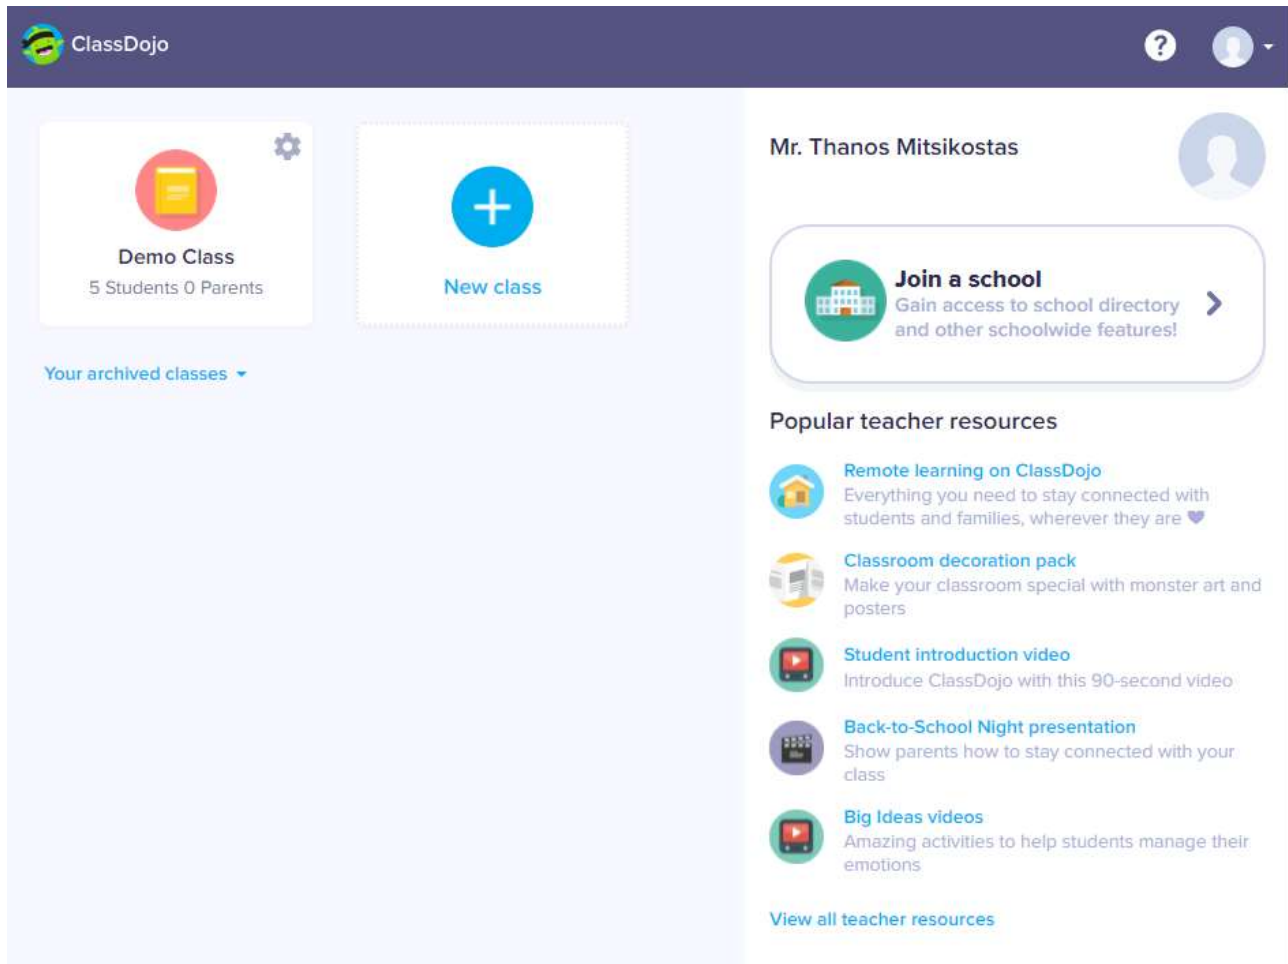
ClassDojo

?

Demo Class
5 Students 0 Parents

+
New class

Your archived classes

Mr. Thanos Mitsikostas

Join a school
Gain access to school directory and other schoolwide features!

Popular teacher resources

Remote learning on ClassDojo
Everything you need to stay connected with students and families, wherever they are

Classroom decoration pack
Make your classroom special with monster art and posters

Student introduction video
Introduce ClassDojo with this 90-second video

Back-to-School Night presentation
Show parents how to stay connected with your class

Big Ideas videos
Amazing activities to help students manage their emotions

View all teacher resources